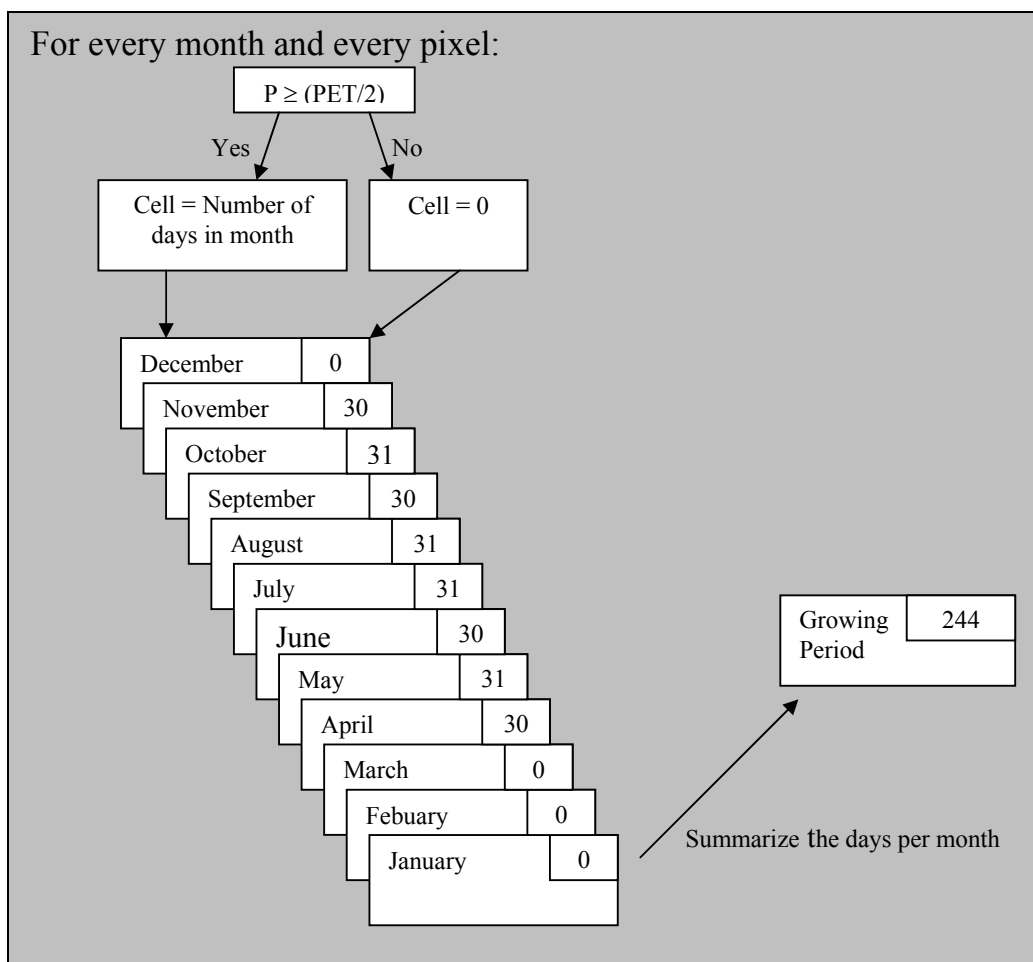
For every month and every pixel:

$P \geq (PET/2)$

Yes

No

Cell = Number of days in month

Cell = 0

December 0

November 30

October 31

September 30

August 31

July 31

June 30

May 31

April 30

March 0

Febuary 0

January 0

Summarize the days per month

Growing Period 244